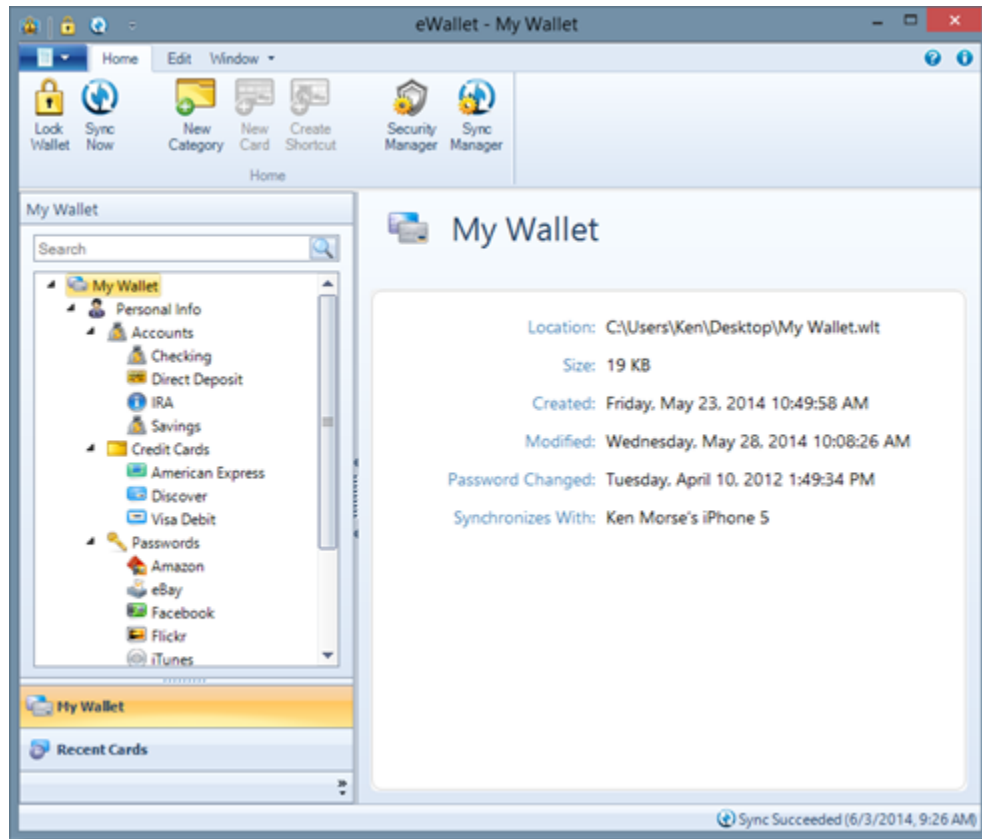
eWallet - My Wallet

Home Edit Window

Lock Wallet
Sync Now
New Category
New Card
Create Shortcut
Security Manager
Sync Manager
Home

My Wallet

Search

My Wallet
Personal Info
Accounts
Checking
Direct Deposit
IRA
Savings
Credit Cards
American Express
Discover
Visa Debit
Passwords
Amazon
eBay
Facebook
Flickr
iTunes

My Wallet
Recent Cards

My Wallet

| | |
|---|---|
| Location: | C:\Users\Ken\Desktop\My Wallet.wlt |
| Size: | 19 KB |
| Created: | Friday, May 23, 2014 10:49:58 AM |
| Modified: | Wednesday, May 28, 2014 10:08:26 AM |
| Password Changed: | Tuesday, April 10, 2012 1:49:34 PM |
| Synchronizes With: | Ken Morse's iPhone 5 |

Sync Succeeded (6/3/2014, 9:26 AM)